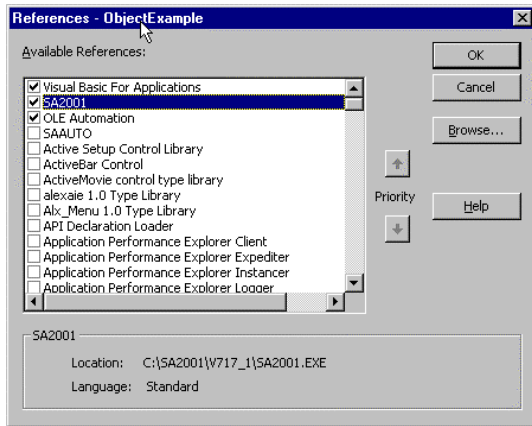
References - ObjectExample

Available References:

☑ Visual Basic For Applications
☑ SA2001
☑ OLE Automation
☐ SAAUTO
☐ Active Setup Control Library
☐ ActiveBar Control
☐ ActiveMovie control type library
☐ alexaie 1.0 Type Library
☐ Alx_Menu 1.0 Type Library
☐ API Declaration Loader
☐ Application Performance Explorer Client
☐ Application Performance Explorer Expediter
☐ Application Performance Explorer Instancer
☐ Application Performance Explorer Logger

OK

Cancel

Browse...

Priority

Help

SA2001

Location: C:\SA2001\V717_1\SA2001.EXE

Language: Standard